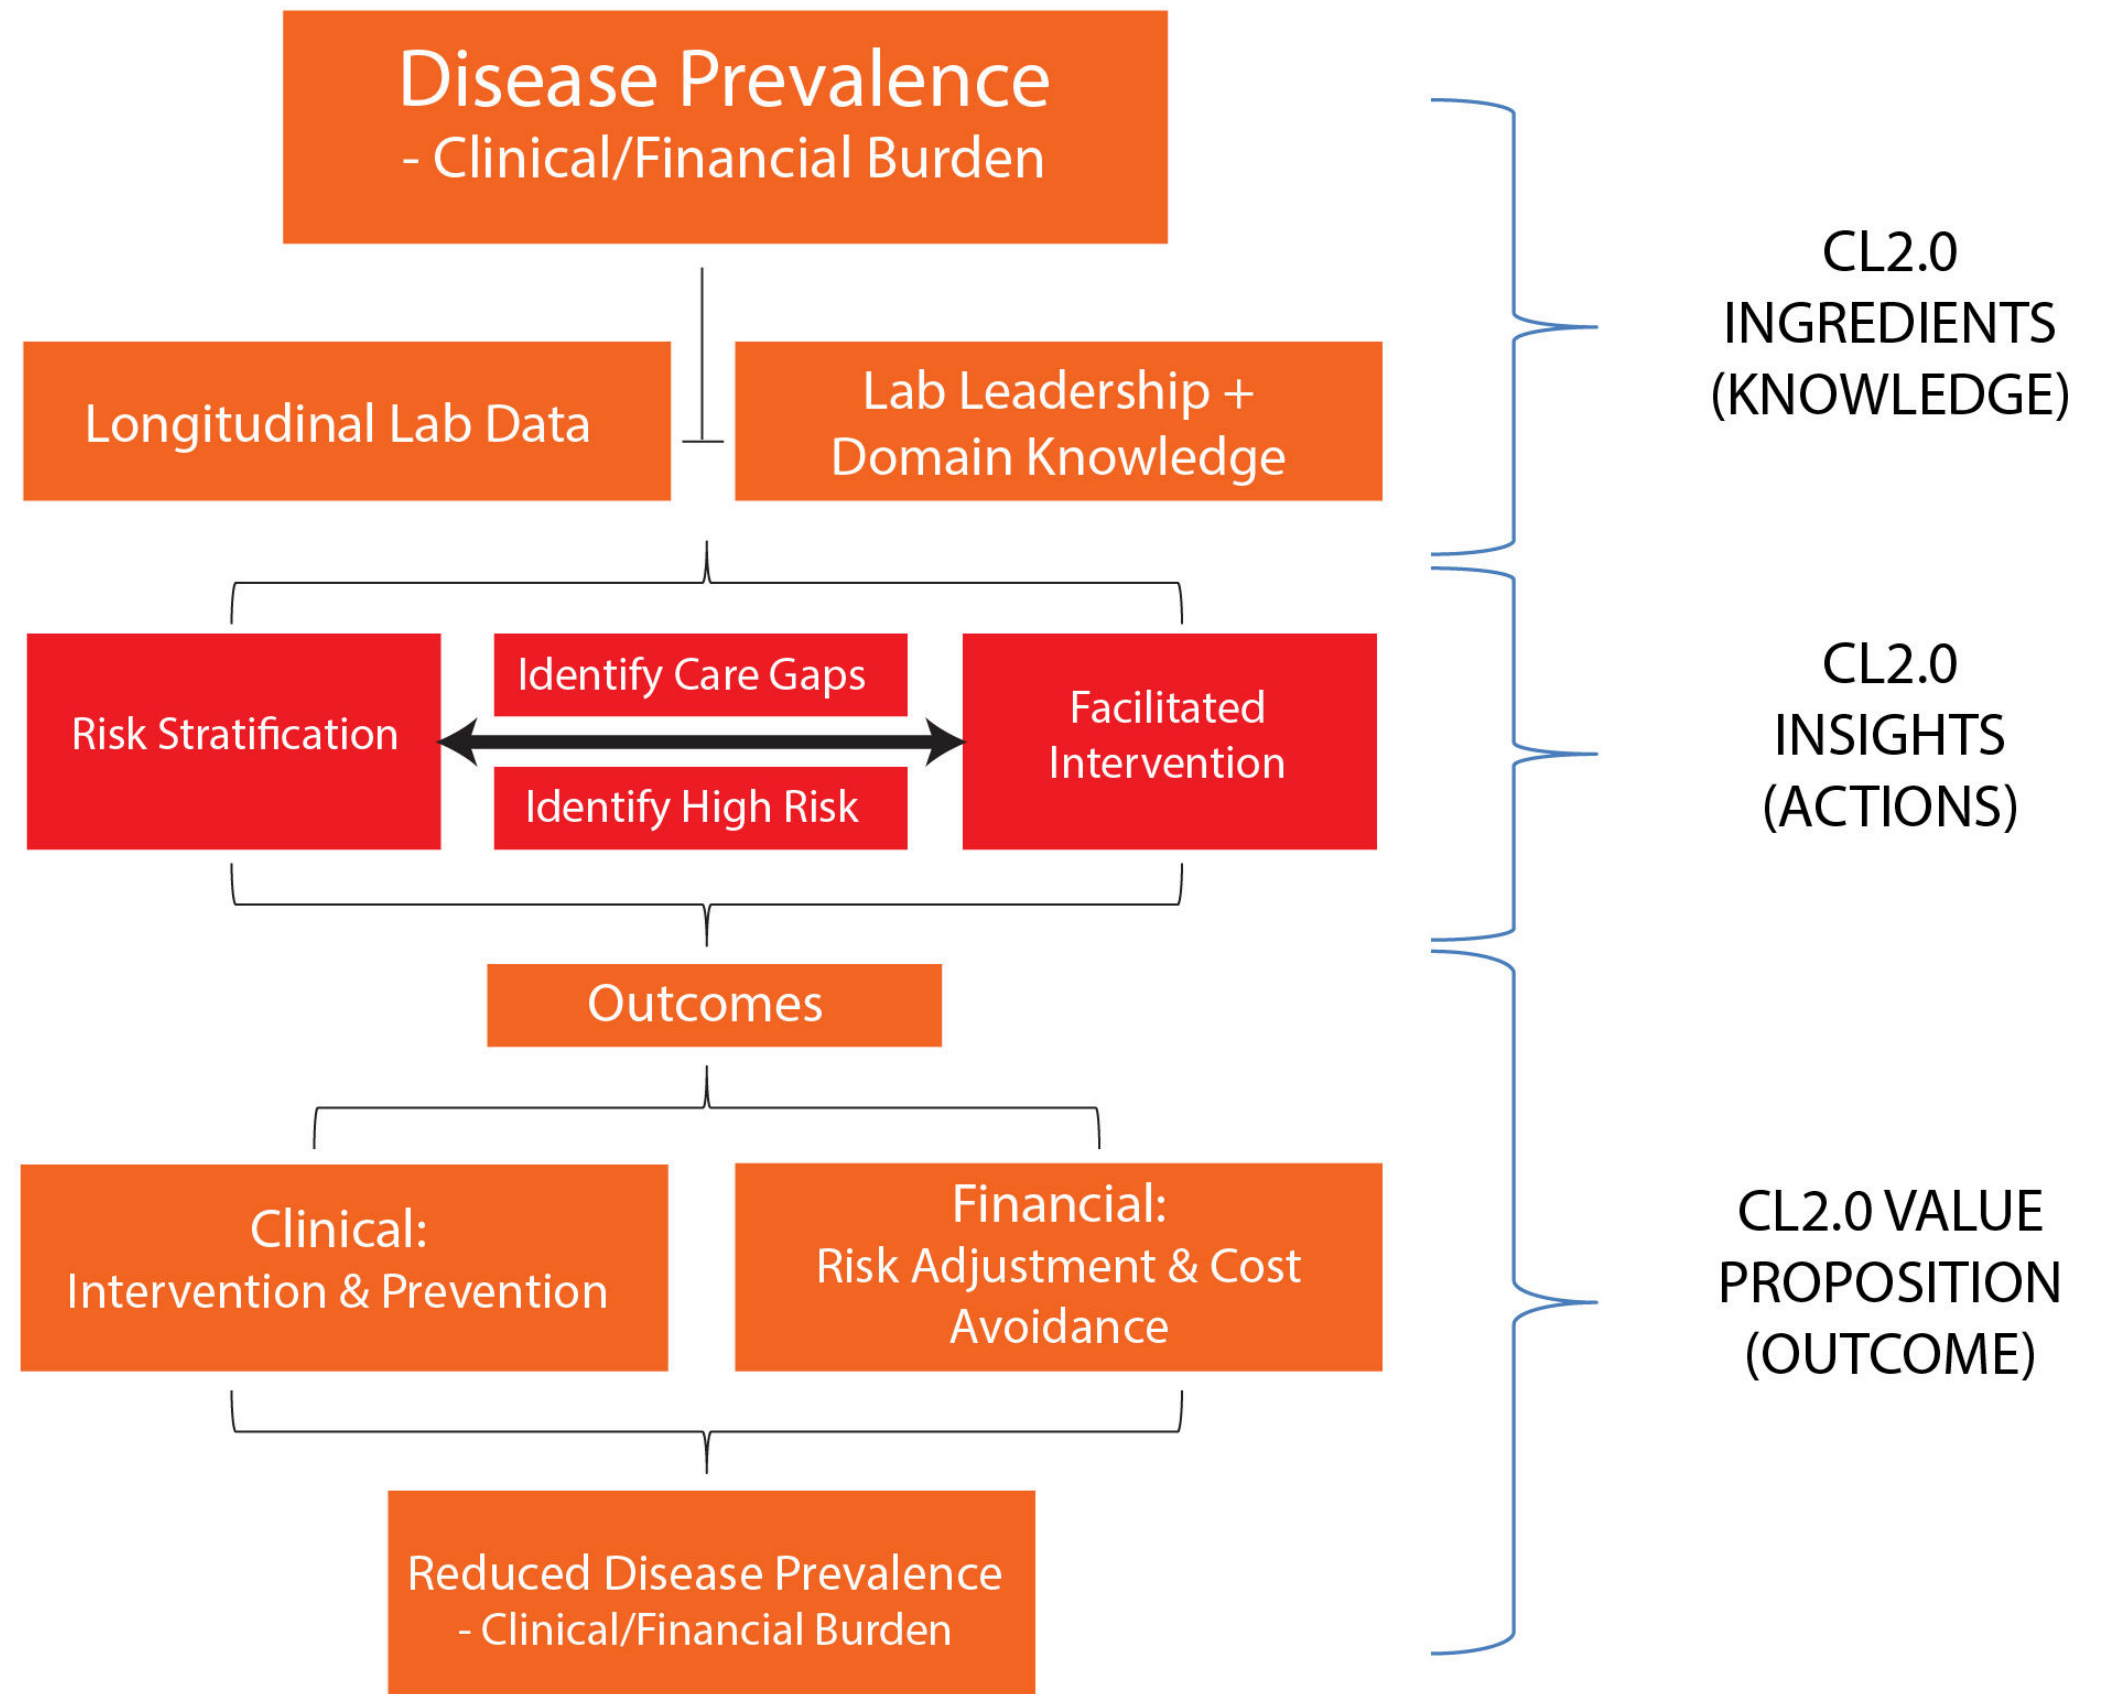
Disease Prevalence
- Clinical/Financial Burden

Longitudinal Lab Data

Lab Leadership +
Domain Knowledge

CL2.0
INGREDIENTS
(KNOWLEDGE)

Risk Stratification

Identify Care Gaps

Identify High Risk

Facilitated
Intervention

CL2.0
INSIGHTS
(ACTIONS)

Outcomes

Clinical:
Intervention & Prevention

Financial:
Risk Adjustment & Cost
Avoidance

CL2.0 VALUE
PROPOSITION
(OUTCOME)

Reduced Disease Prevalence
- Clinical/Financial Burden